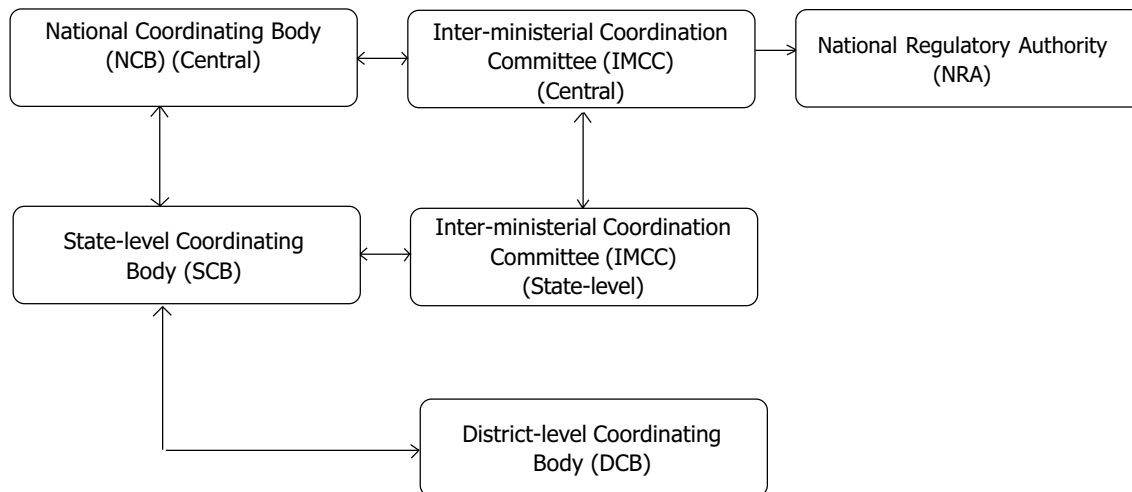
National Coordinating Body (NCB) (Central)

Inter-ministerial Coordination Committee (IMCC) (Central)

National Regulatory Authority (NRA)

State-level Coordinating Body (SCB)

Inter-ministerial Coordination Committee (IMCC) (State-level)

District-level Coordinating Body (DCB)